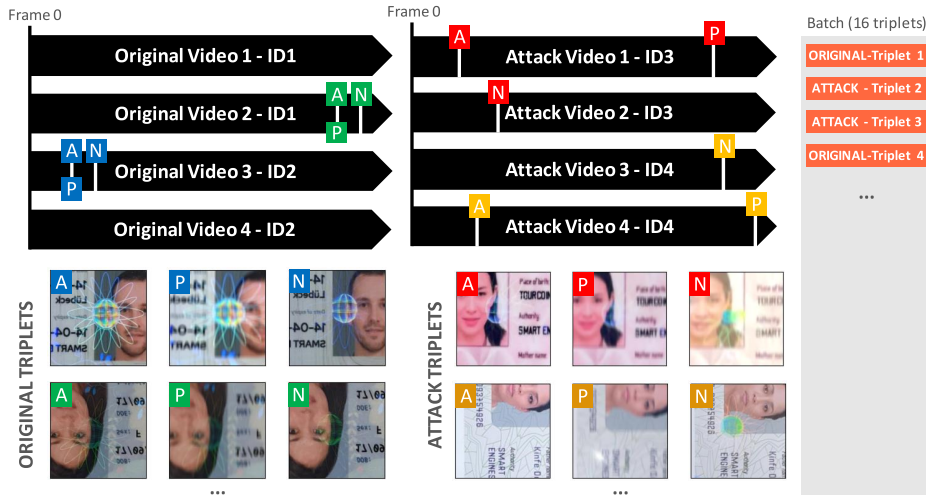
Frame 0

Original Video 1 - ID1

Original Video 2 - ID1

A N P

A N P

Original Video 3 - ID2

Original Video 4 - ID2

Frame 0

A P

Attack Video 1 - ID3

N

Attack Video 2 - ID3

N

Attack Video 3 - ID4

A P

Attack Video 4 - ID4

Batch (16 triplets)

ORIGINAL-Triplet 1

ATTACK - Triplet 2

ATTACK - Triplet 3

ORIGINAL-Triplet 4

...

ORIGINAL TRIPLETS

A P N

A P N

...

ATTACK TRIPLETS

A P N

A P N

...